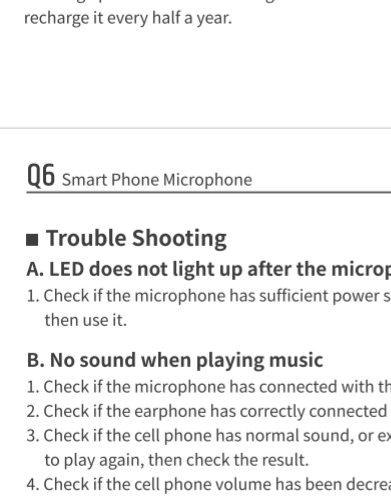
recharge it every half a year.

Q6 Smart Phone Microphone

■ Trouble Shooting

A. LED does not light up after the microp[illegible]

1. Check if the microphone has sufficient power s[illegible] then use it.

B. No sound when playing music

1. Check if the microphone has connected with th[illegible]
2. Check if the earphone has correctly connected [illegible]
3. Check if the cell phone has normal sound, or ex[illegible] to play again, then check the result.
4. Check if the cell phone volume has been decrea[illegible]